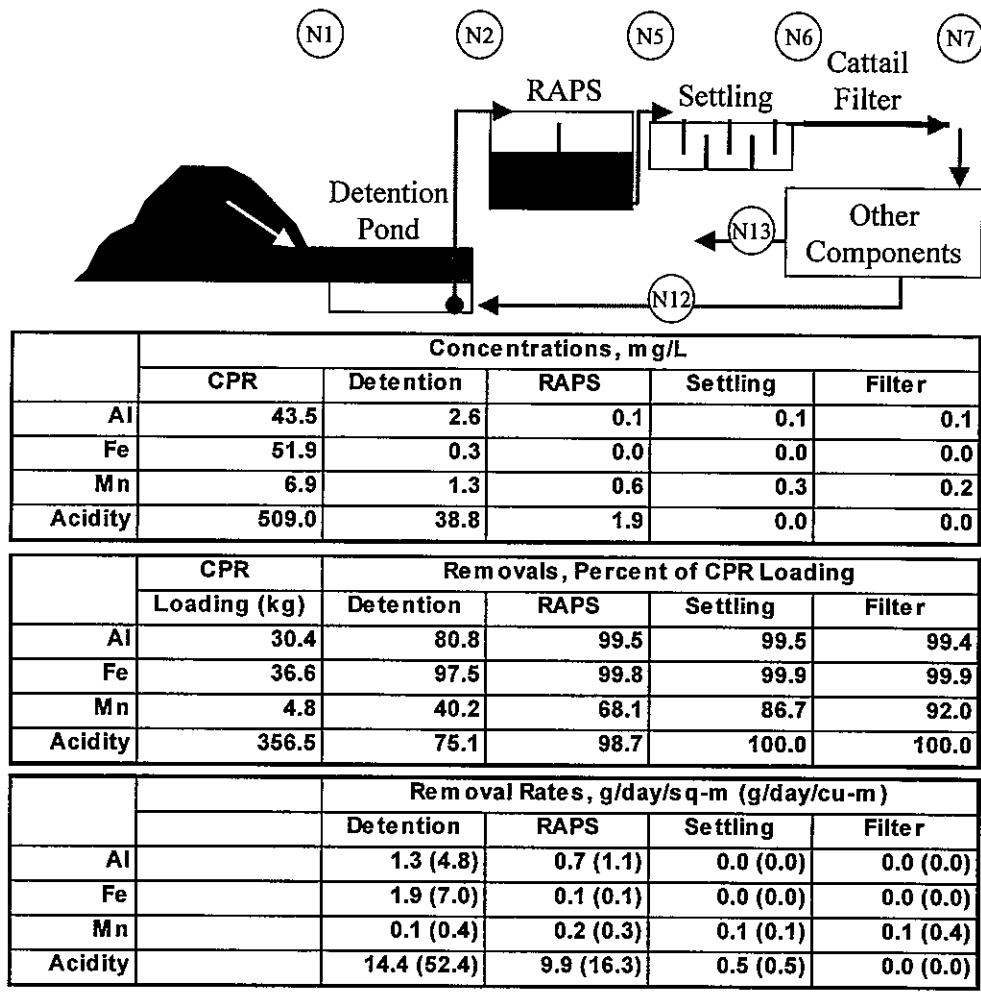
N1

N2

N5

N6

N7

RAPS

Settling

Cattail Filter

Detention Pond

Other Components

N13

N12

| | Concentrations, mg/L | | | | |
|---|---|---|---|---|---|
| | CPR | Detention | RAPS | Settling | Filter |
| Al | 43.5 | 2.6 | 0.1 | 0.1 | 0.1 |
| Fe | 51.9 | 0.3 | 0.0 | 0.0 | 0.0 |
| Mn | 6.9 | 1.3 | 0.6 | 0.3 | 0.2 |
| Acidity | 509.0 | 38.8 | 1.9 | 0.0 | 0.0 |

| | CPR | Removals, Percent of CPR Loading | | | |
|---|---|---|---|---|---|
| | Loading (kg) | Detention | RAPS | Settling | Filter |
| Al | 30.4 | 80.8 | 99.5 | 99.5 | 99.4 |
| Fe | 36.6 | 97.5 | 99.8 | 99.9 | 99.9 |
| Mn | 4.8 | 40.2 | 68.1 | 86.7 | 92.0 |
| Acidity | 356.5 | 75.1 | 98.7 | 100.0 | 100.0 |

| | | Removal Rates, g/day/sq-m (g/day/cu-m) | | | |
|---|---|---|---|---|---|
| | | Detention | RAPS | Settling | Filter |
| Al | | 1.3 (4.8) | 0.7 (1.1) | 0.0 (0.0) | 0.0 (0.0) |
| Fe | | 1.9 (7.0) | 0.1 (0.1) | 0.0 (0.0) | 0.0 (0.0) |
| Mn | | 0.1 (0.4) | 0.2 (0.3) | 0.1 (0.1) | 0.1 (0.4) |
| Acidity | | 14.4 (52.4) | 9.9 (16.3) | 0.5 (0.5) | 0.0 (0.0) |